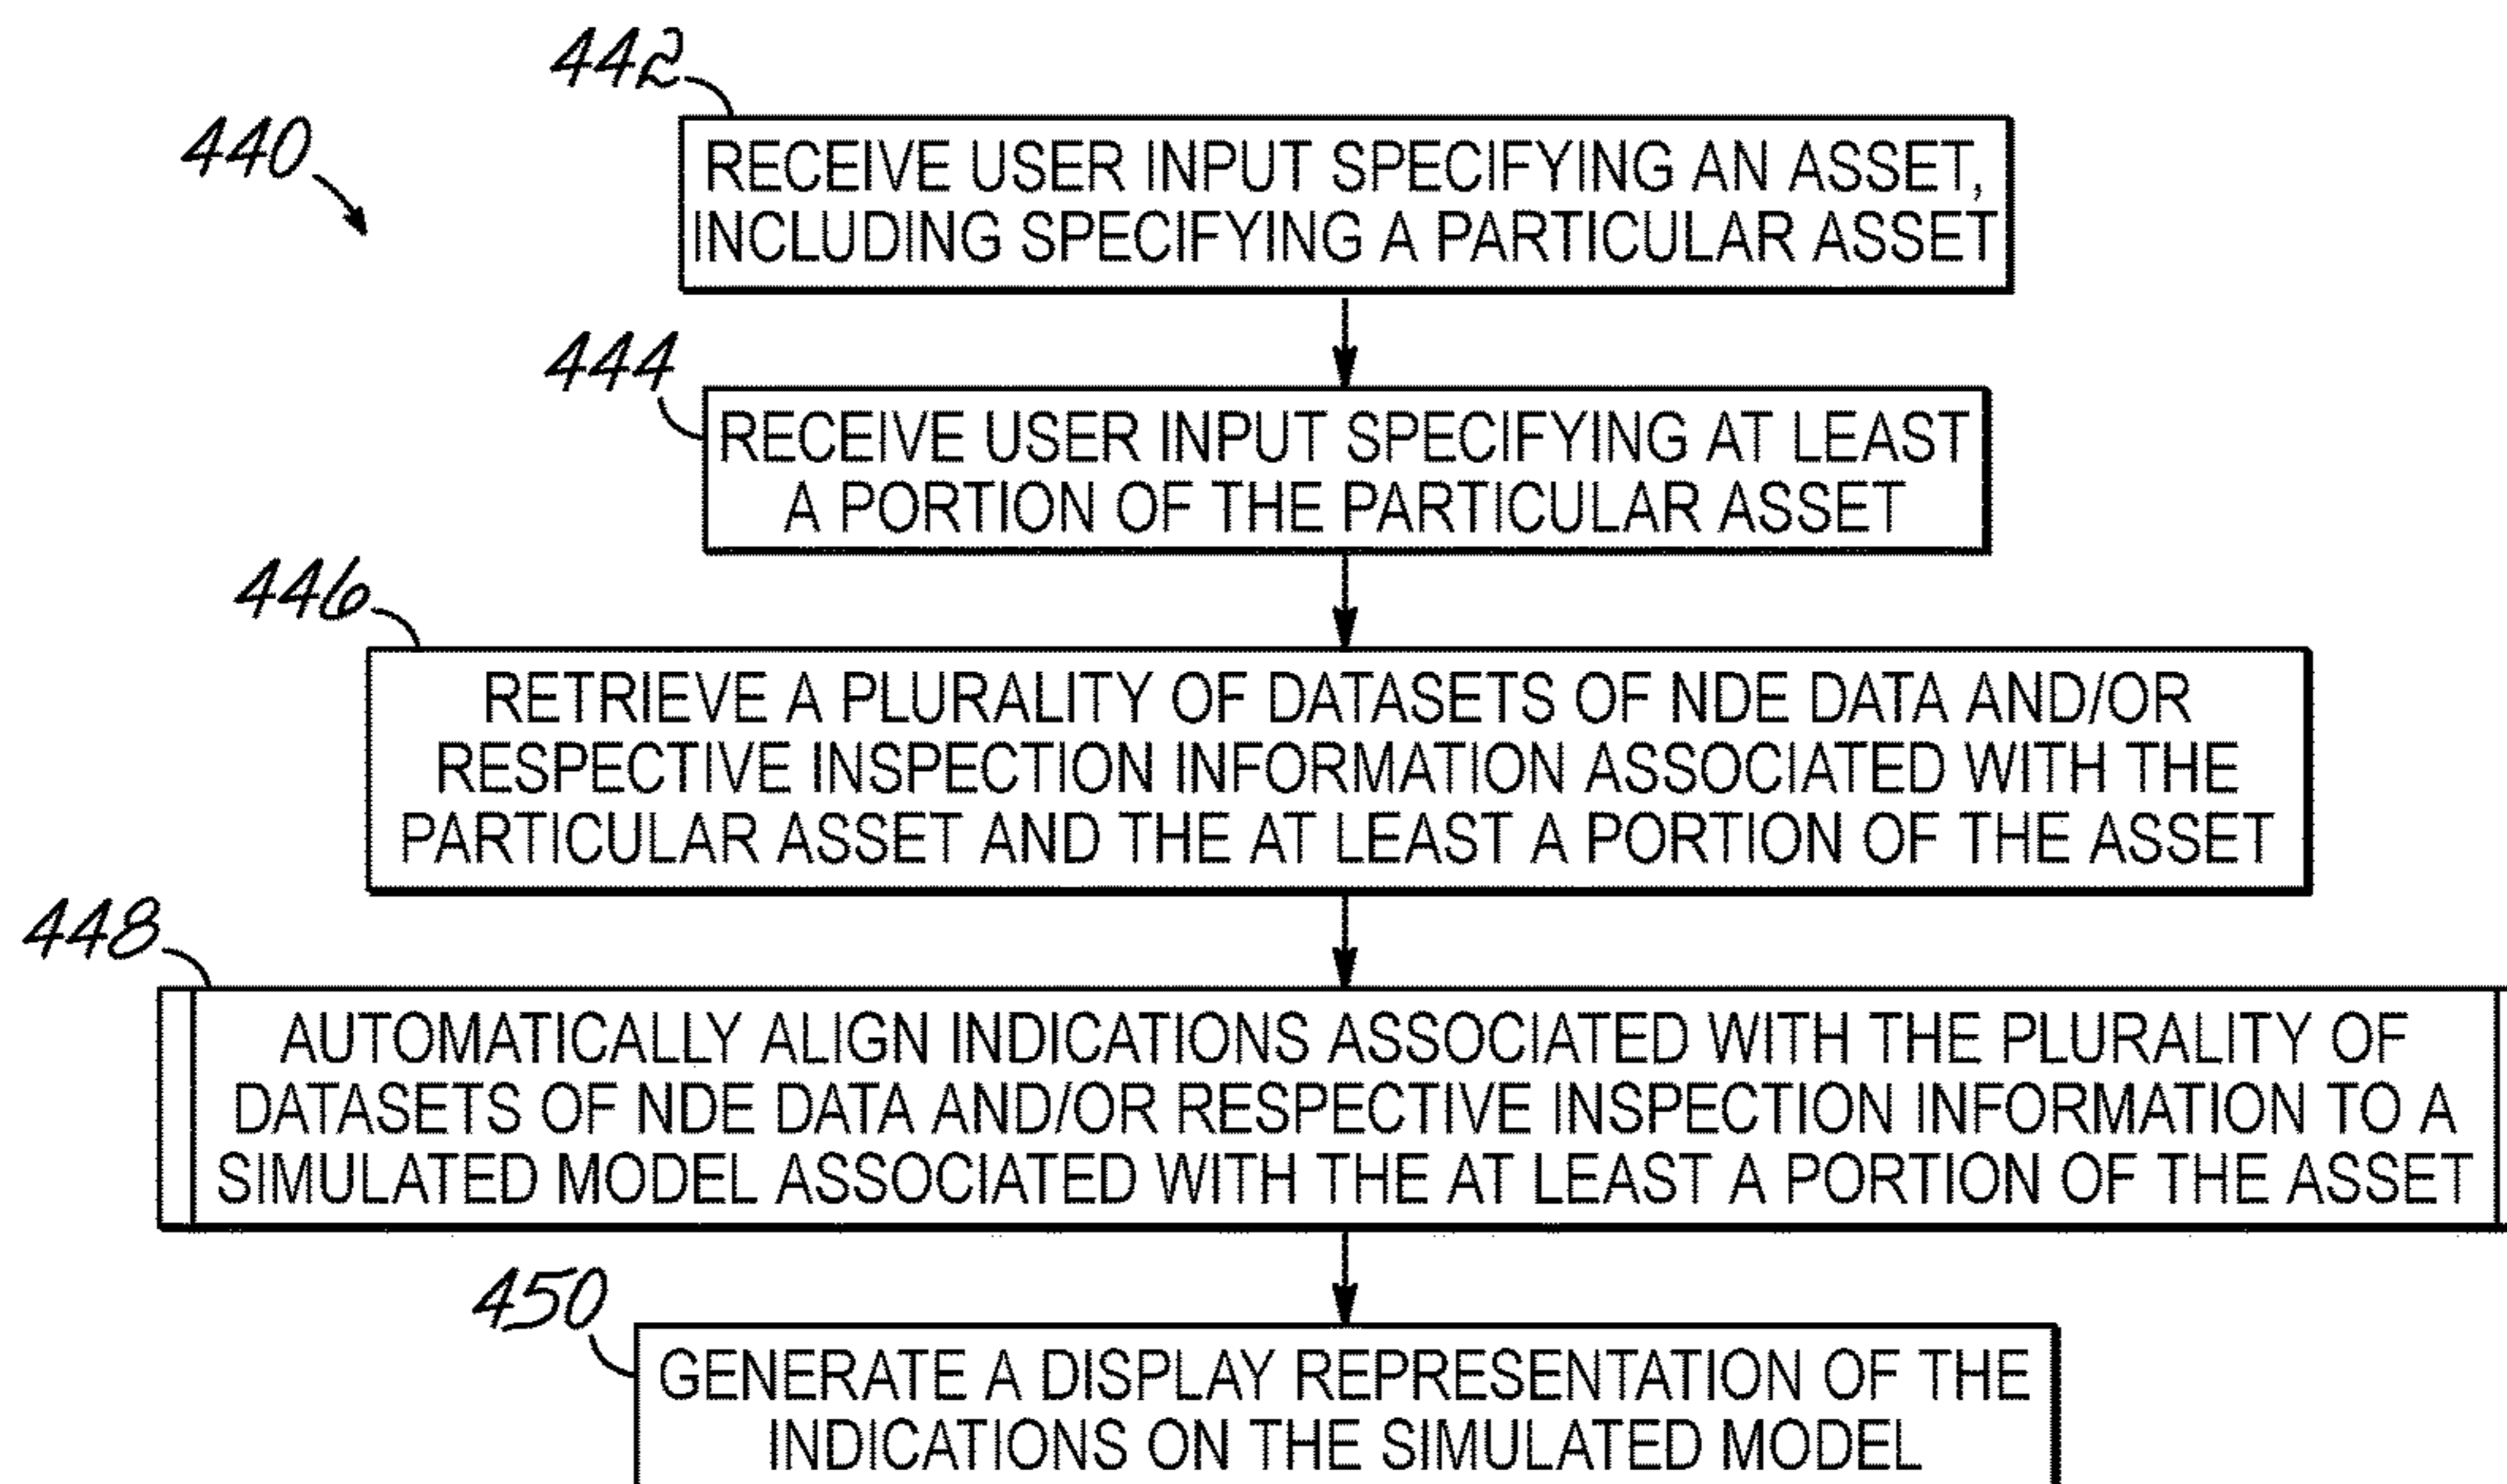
440

442

RECEIVE USER INPUT SPECIFYING AN ASSET, INCLUDING SPECIFYING A PARTICULAR ASSET

444

RECEIVE USER INPUT SPECIFYING AT LEAST A PORTION OF THE PARTICULAR ASSET

446

RETRIEVE A PLURALITY OF DATASETS OF NDE DATA AND/OR RESPECTIVE INSPECTION INFORMATION ASSOCIATED WITH THE PARTICULAR ASSET AND THE AT LEAST A PORTION OF THE ASSET

448

AUTOMATICALLY ALIGN INDICATIONS ASSOCIATED WITH THE PLURALITY OF DATASETS OF NDE DATA AND/OR RESPECTIVE INSPECTION INFORMATION TO A SIMULATED MODEL ASSOCIATED WITH THE AT LEAST A PORTION OF THE ASSET

450

GENERATE A DISPLAY REPRESENTATION OF THE INDICATIONS ON THE SIMULATED MODEL